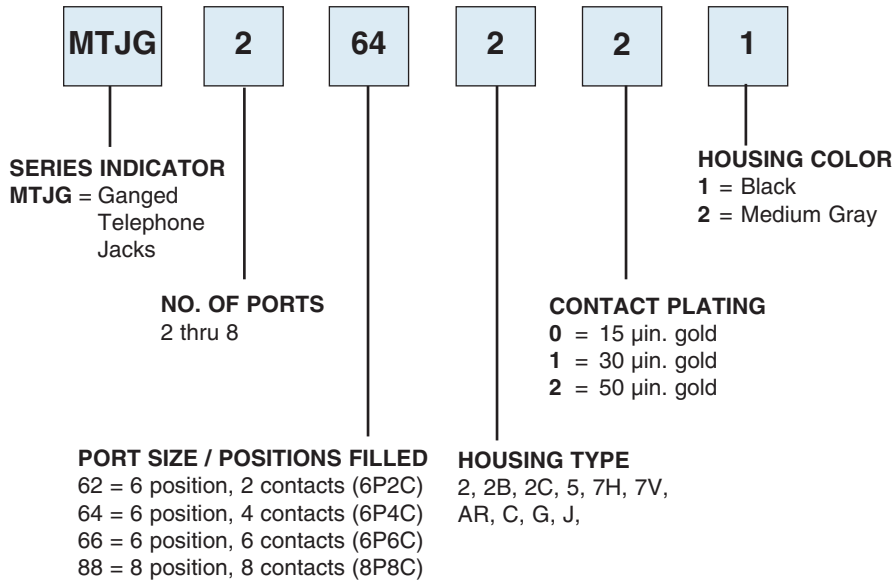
MTJG 2 64 2 2 1

SERIES INDICATOR
MTJG = Ganged Telephone Jacks

HOUSING COLOR
1 = Black
2 = Medium Gray

NO. OF PORTS
2 thru 8

CONTACT PLATING
0 = 15 µin. gold
1 = 30 µin. gold
2 = 50 µin. gold

PORT SIZE / POSITIONS FILLED
62 = 6 position, 2 contacts (6P2C)
64 = 6 position, 4 contacts (6P4C)
66 = 6 position, 6 contacts (6P6C)
88 = 8 position, 8 contacts (8P8C)

HOUSING TYPE
2, 2B, 2C, 5, 7H, 7V, AR, C, G, J,